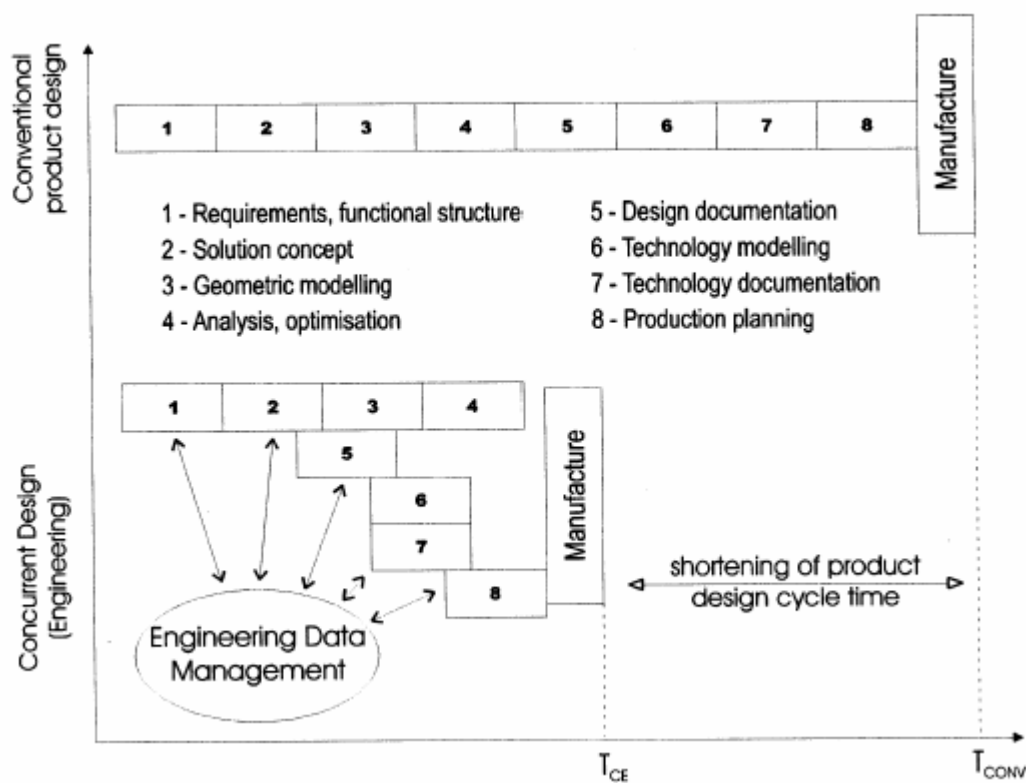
Conventional product design

| 1 | 2 | 3 | 4 | 5 | 6 | 7 | 8 |
|---|---|---|---|---|---|---|---|

Manufacture

1 - Requirements, functional structure
2 - Solution concept
3 - Geometric modelling
4 - Analysis, optimisation

5 - Design documentation
6 - Technology modelling
7 - Technology documentation
8 - Production planning

Concurrent Design (Engineering)

| 1 | 2 | 3 | 4 |
|---|---|---|---|

5

6

7

8

Manufacture

Engineering Data Management

shortening of product design cycle time

$T_{CE}$

$T_{CONV}$